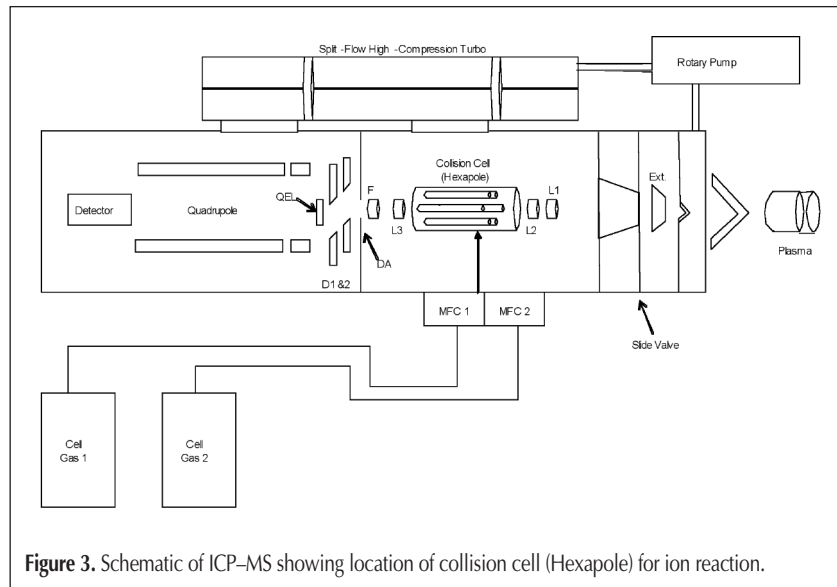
Split -Flow High -Compression Turbo

Rotary Pump

Detector

Quadrupole

QEL

D1 &2

DA

F

L3

Collision Cell (Hexapole)

L2

L1

Ext.

Plasma

MFC 1

MFC 2

Slide Valve

Cell Gas 1

Cell Gas 2

**Figure 3.** Schematic of ICP–MS showing location of collision cell (Hexapole) for ion reaction.